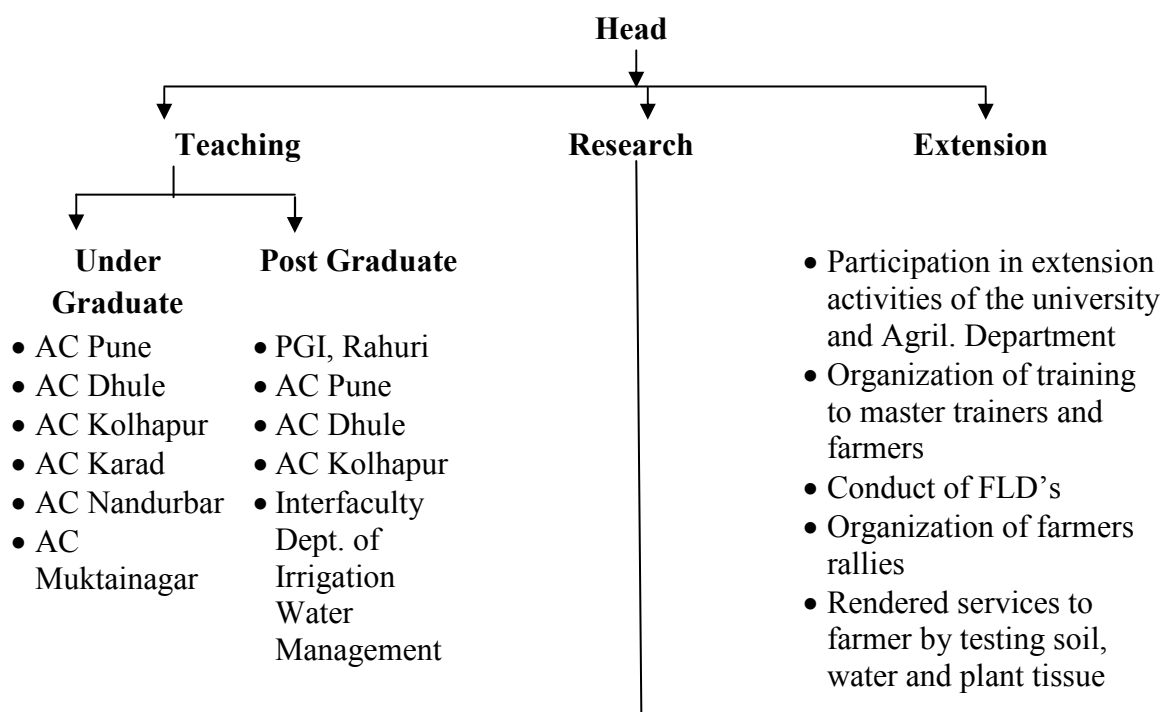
Head

Teaching

Research

Extension

Under Graduate

- AC Pune
- AC Dhule
- AC Kolhapur
- AC Karad
- AC Nandurbar
- AC Muktainagar

Post Graduate

- PGI, Rahuri
- AC Pune
- AC Dhule
- AC Kolhapur
- Interfaculty Dept. of Irrigation Water Management

- Participation in extension activities of the university and Agril. Department
- Organization of training to master trainers and farmers
- Conduct of FLD's
- Organization of farmers rallies
- Rendered services to farmer by testing soil, water and plant tissue